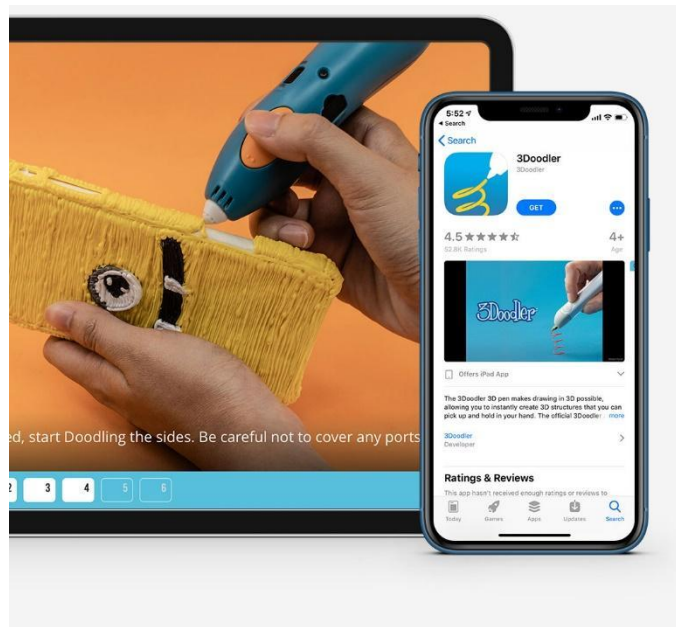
ed, start Doodling the sides. Be careful not to cover any ports

2 3 4 5 6

5:52
◂ Search

Search

3Doodler
3Doodler

GET

4.5 ★★★★☆
52.8K Ratings

4+
Age

3Doodler

Offers iPad App

The 3Doodler 3D pen makes drawing in 3D possible, allowing you to instantly create 3D structures that you can pick up and hold in your hand. The official 3Doodler more

3Doodler
Developer

Ratings & Reviews

This app hasn't received enough ratings or reviews to

Today Games Apps Updates Search